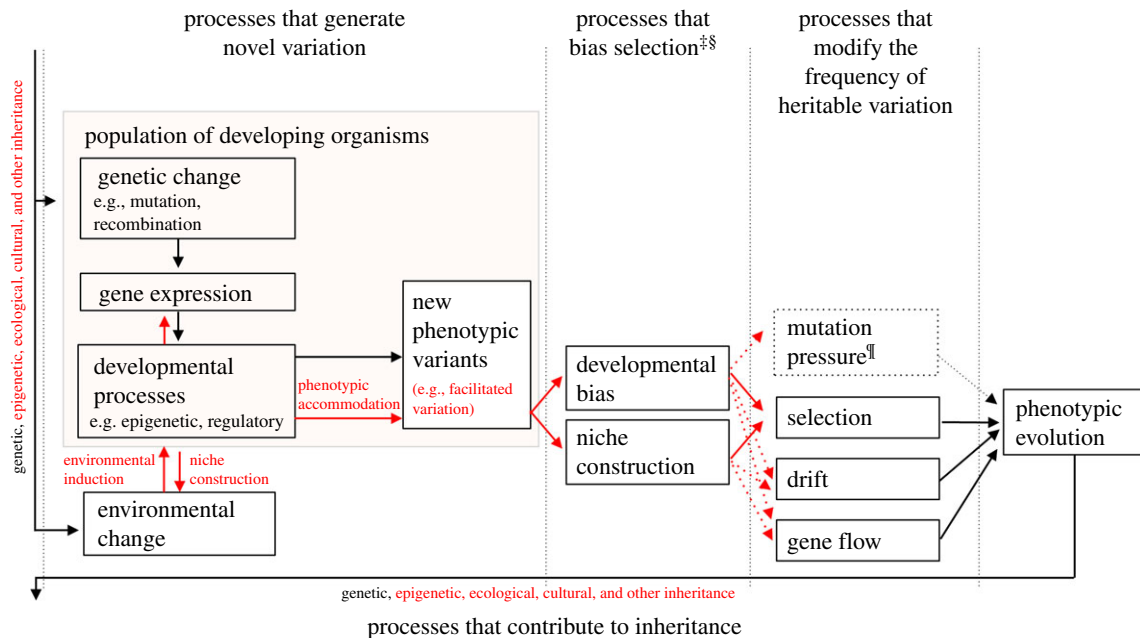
processes that generate novel variation

processes that bias selection$^{‡§}$

processes that modify the frequency of heritable variation

genetic, epigenetic, ecological, cultural, and other inheritance

population of developing organisms

genetic change
e.g., mutation, recombination

gene expression

developmental processes
e.g. epigenetic, regulatory

phenotypic accommodation

new phenotypic variants
(e.g., facilitated variation)

developmental bias

niche construction

mutation pressure¶

selection

drift

gene flow

phenotypic evolution

environmental induction

niche construction

environmental change

genetic, epigenetic, ecological, cultural, and other inheritance

processes that contribute to inheritance